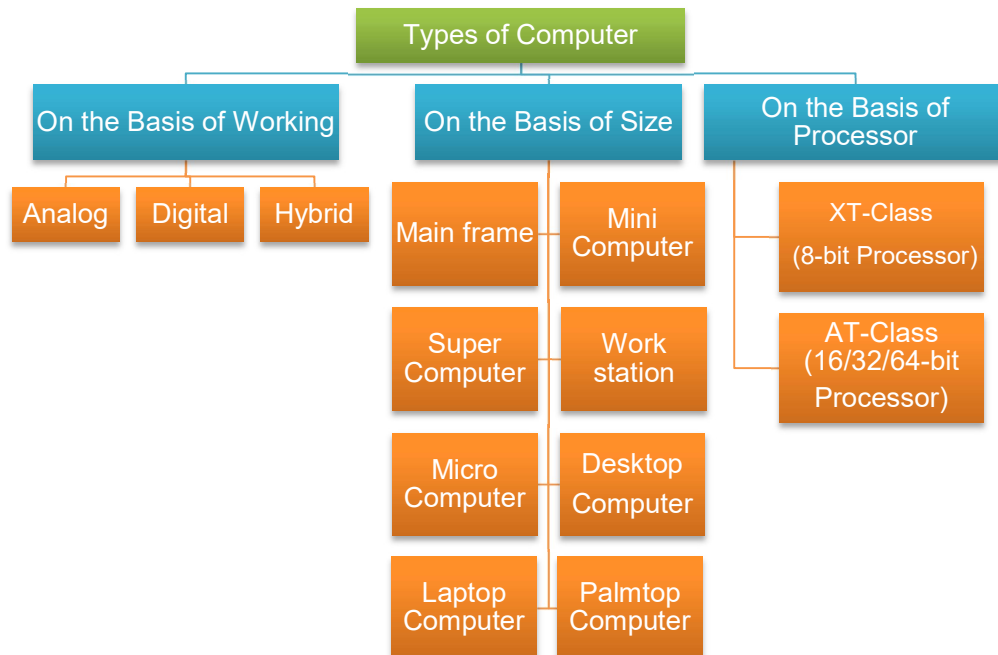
Types of Computer

On the Basis of Working

Analog

Digital

Hybrid

On the Basis of Size

Main frame

Mini Computer

Super Computer

Work station

Micro Computer

Desktop Computer

Laptop Computer

Palmtop Computer

On the Basis of Processor

XT-Class (8-bit Processor)

AT-Class (16/32/64-bit Processor)